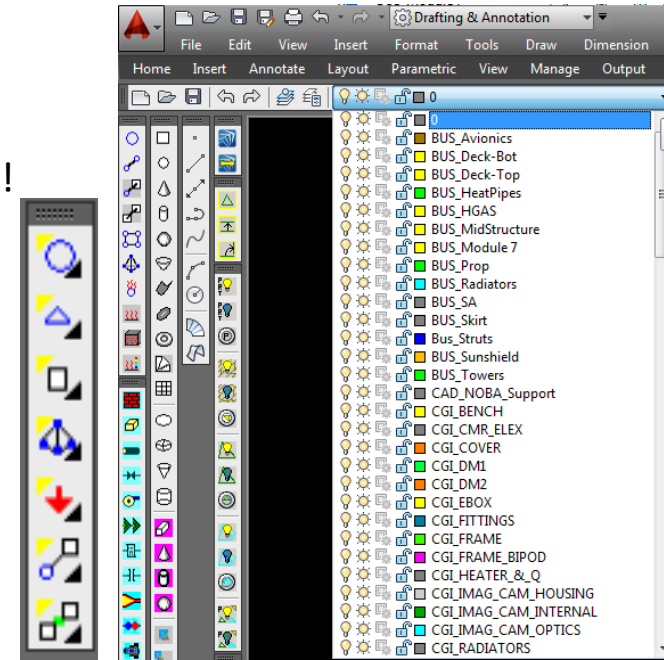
!

Drafting & Annotation

File Edit View Insert Format Tools Draw Dimension

Home Insert Annotate Layout Parametric View Manage Output

0

0
BUS_Avionics
BUS_Deck-Bot
BUS_Deck-Top
BUS_HeatPipes
BUS_HGAS
BUS_MidStructure
BUS_Module 7
BUS_Prop
BUS_Radiators
BUS_SA
BUS_Skirt
Bus_Struts
BUS_Sunshield
BUS_Towers
CAD_NOBA_Support
CGI_BENCH
CGI_CMR_ELEX
CGI_COVER
CGI_DM1
CGI_DM2
CGI_EBOX
CGI_FITTINGS
CGI_FRAME
CGI_FRAME_BIPOD
CGI_HEATER_&_Q
CGI_IMAG_CAM_HOUSING
CGI_IMAG_CAM_INTERNAL
CGI_IMAG_CAM_OPTICS
CGI_RADIATORS